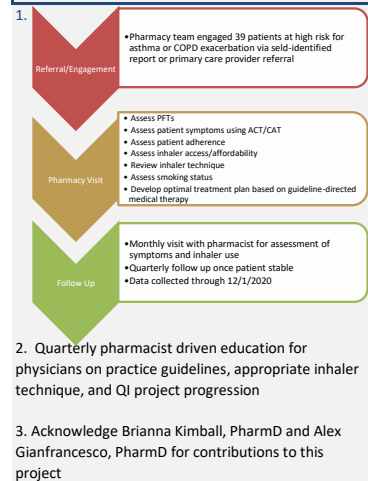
1.

Referral/Engagement

•Pharmacy team engaged 39 patients at high risk for asthma or COPD exacerbation via seld-identified report or primary care provider referral

Pharmacy Visit

• Assess PFTs
• Assess patient symptoms using ACT/CAT
• Assess patient adherence
• Assess inhaler access/affordability
• Review inhaler technique
• Assess smoking status
• Develop optimal treatment plan based on guideline-directed medical therapy

Follow Up

•Monthly visit with pharmacist for assessment of symptoms and inhaler use
•Quarterly follow up once patient stable
•Data collected through 12/1/2020

2. Quarterly pharmacist driven education for physicians on practice guidelines, appropriate inhaler technique, and QI project progression

3. Acknowledge Brianna Kimball, PharmD and Alex Gianfrancesco, PharmD for contributions to this project